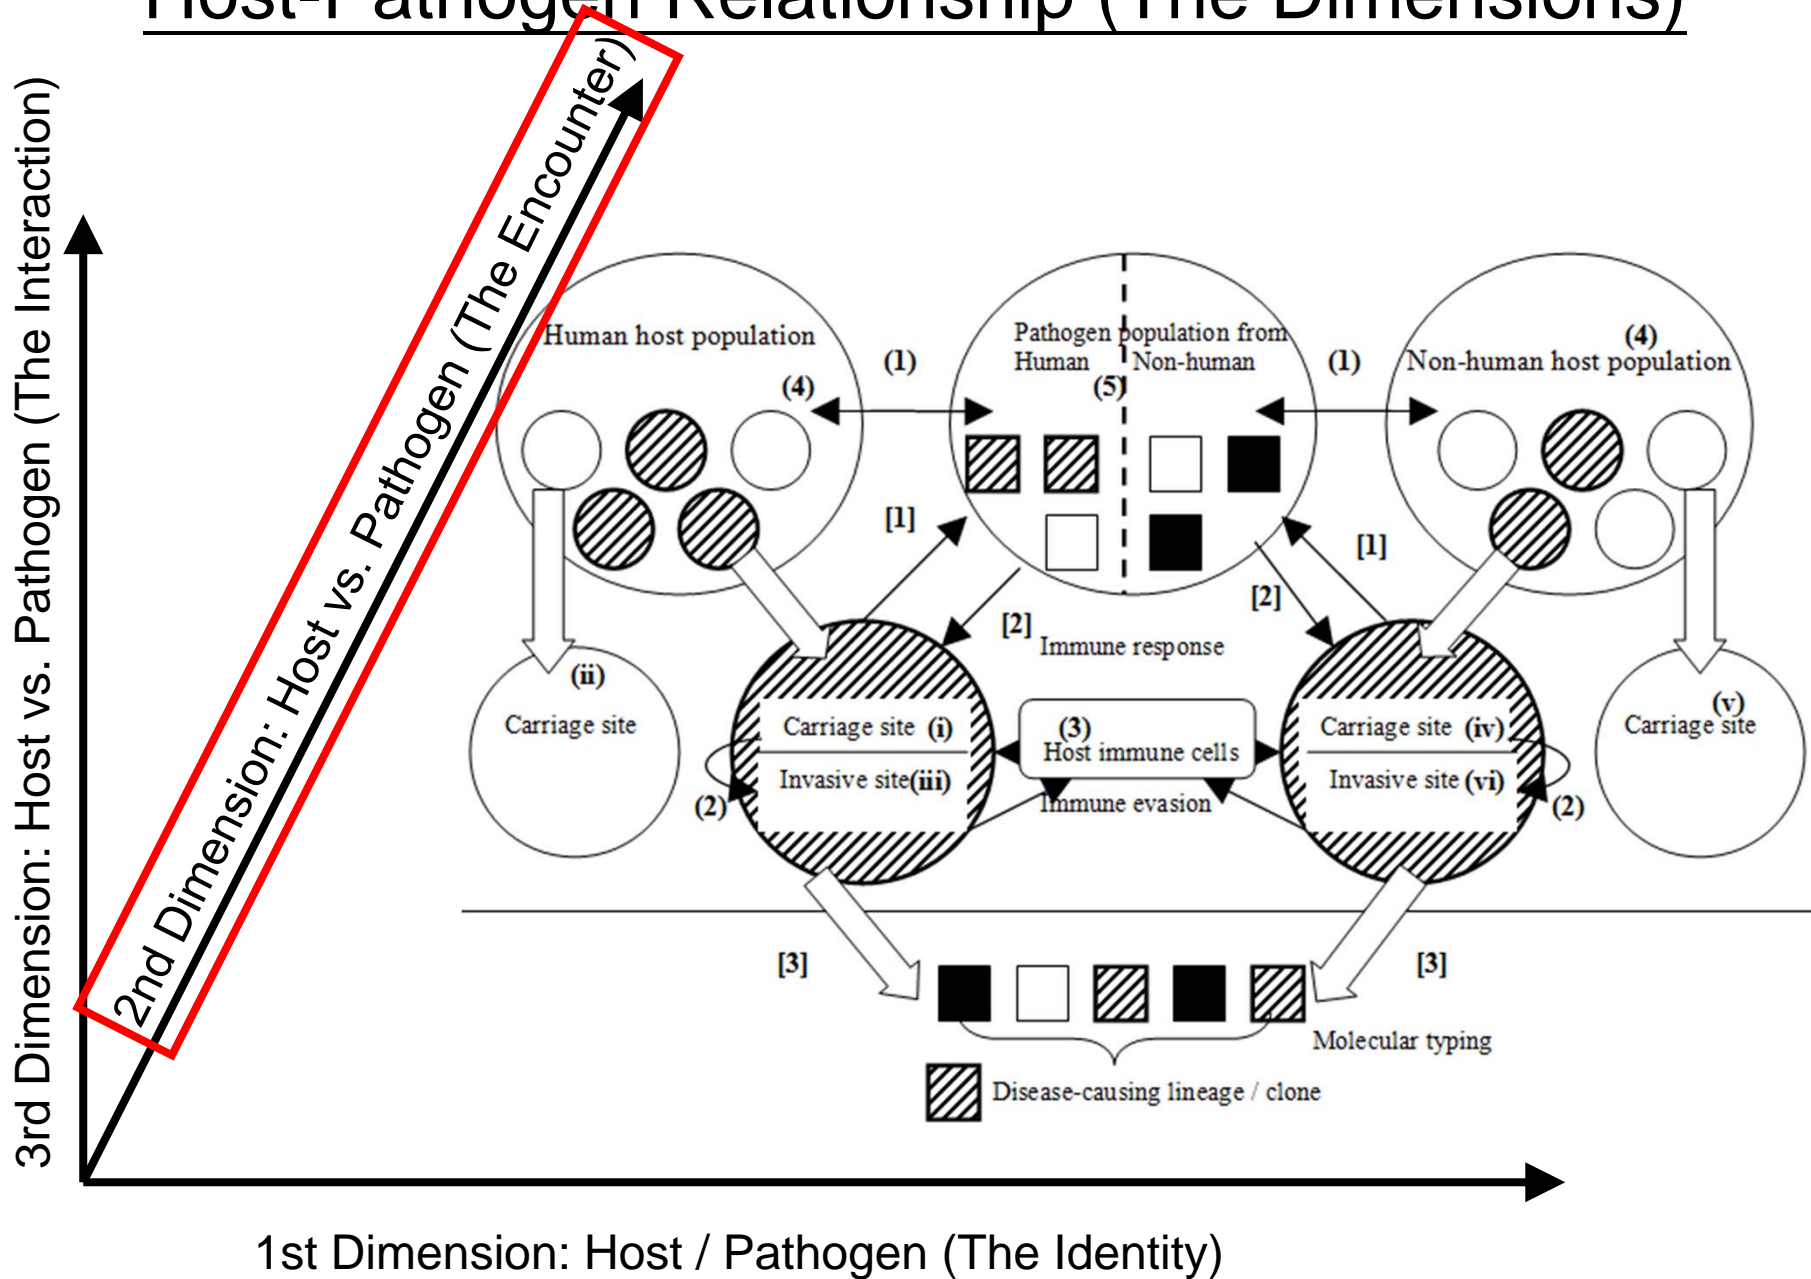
Host-Pathogen Relationship (The Dimensions)

3rd Dimension: Host vs. Pathogen (The Interaction)

2nd Dimension: Host vs. Pathogen (The Encounter)

Human host population

(4)

(1)

Pathogen population from
Human
Non-human

(5)

(1)

(4)
Non-human host population

[1]

[1]

[2]

[2]

Immune response

(ii)
Carriage site

Carriage site (i)

Invasive site(iii)

(3)
Host immune cells

Immune evasion

Carriage site (iv)

Invasive site (vi)

(v)
Carriage site

(2)

(2)

[3]

[3]

Molecular typing

Disease-causing lineage / clone

1st Dimension: Host / Pathogen (The Identity)